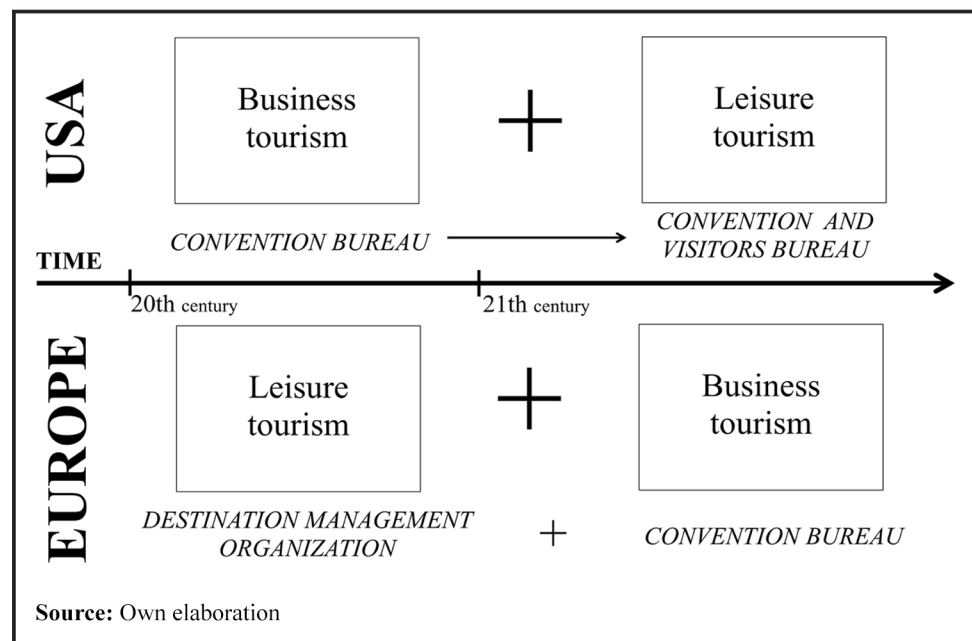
USA

Business tourism

+

Leisure tourism

CONVENTION BUREAU

CONVENTION AND VISITORS BUREAU

TIME

20th century

21th century

EUROPE

Leisure tourism

+

Business tourism

DESTINATION MANAGEMENT ORGANIZATION

+

CONVENTION BUREAU

**Source:** Own elaboration